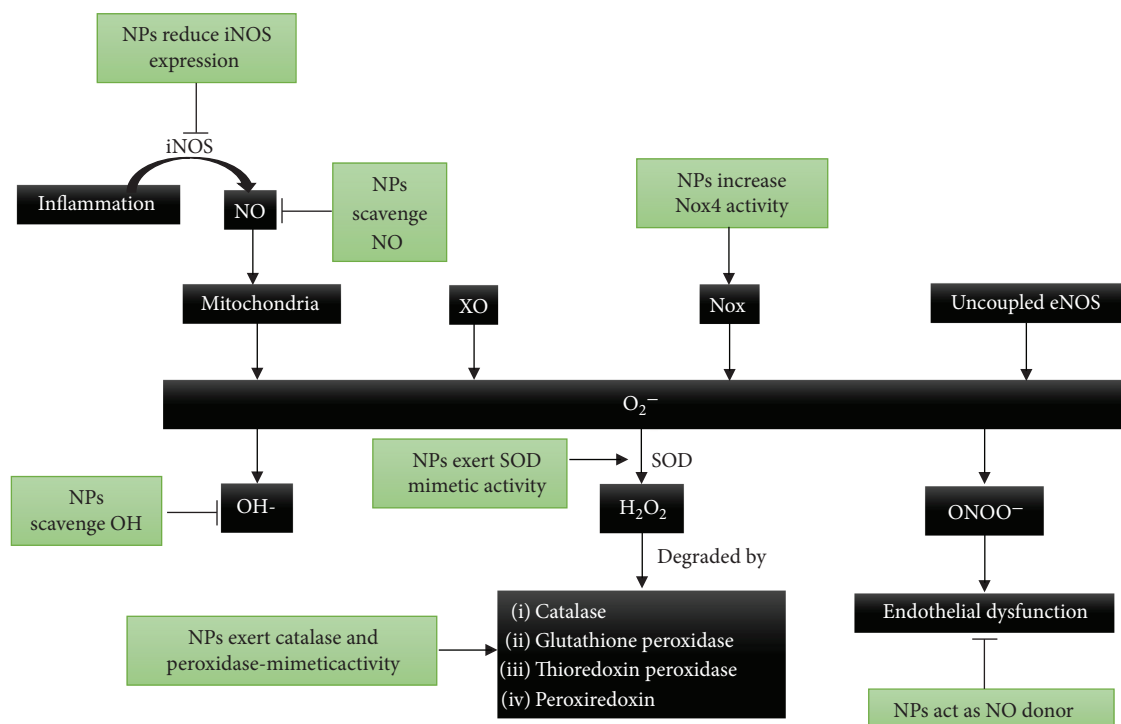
NPs reduce iNOS expression

iNOS

Inflammation

NO

NPs scavenge NO

NPs increase Nox4 activity

Mitochondria

XO

Nox

Uncoupled eNOS

$O_2^-$

NPs exert SOD mimetic activity

SOD

NPs scavenge OH

OH-

$H_2O_2$

ONOO$^-$

Degraded by

Endothelial dysfunction

NPs exert catalase and peroxidase-mimeticactivity

(i) Catalase
(ii) Glutathione peroxidase
(iii) Thioredoxin peroxidase
(iv) Peroxiredoxin

NPs act as NO donor